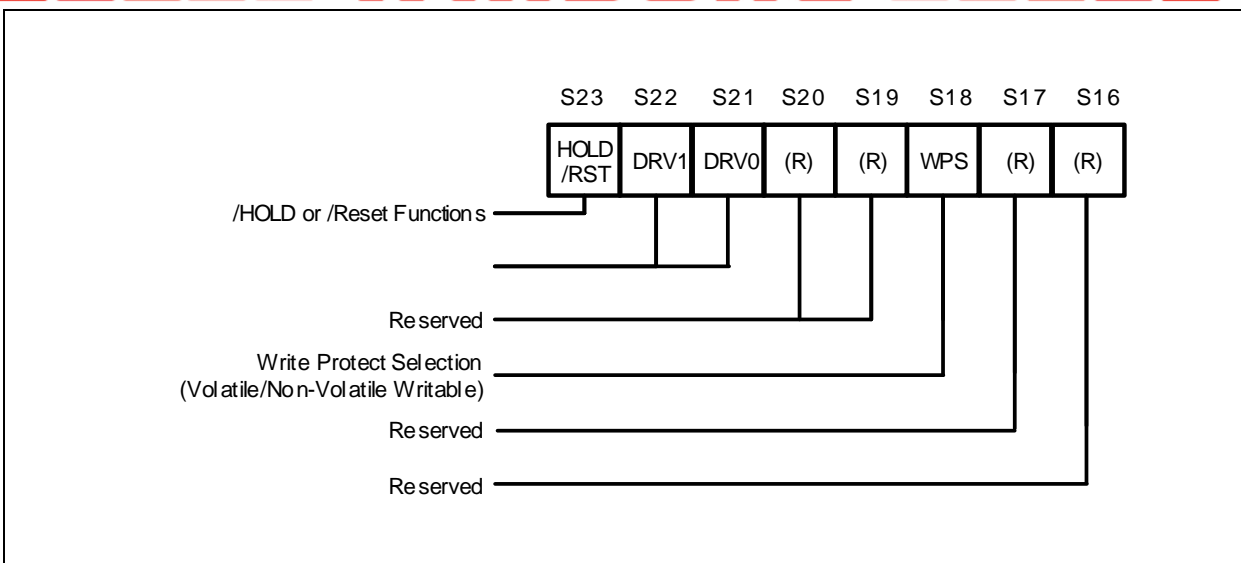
S23 S22 S21 S20 S19 S18 S17 S16

| HOLD /RST | DRV1 | DRV0 | (R) | (R) | WPS | (R) | (R) |
|---|---|---|---|---|---|---|---|

/HOLD or /Reset Functions

Reserved

Write Protect Selection (Volatile/Non-Volatile Writable)

Reserved

Reserved